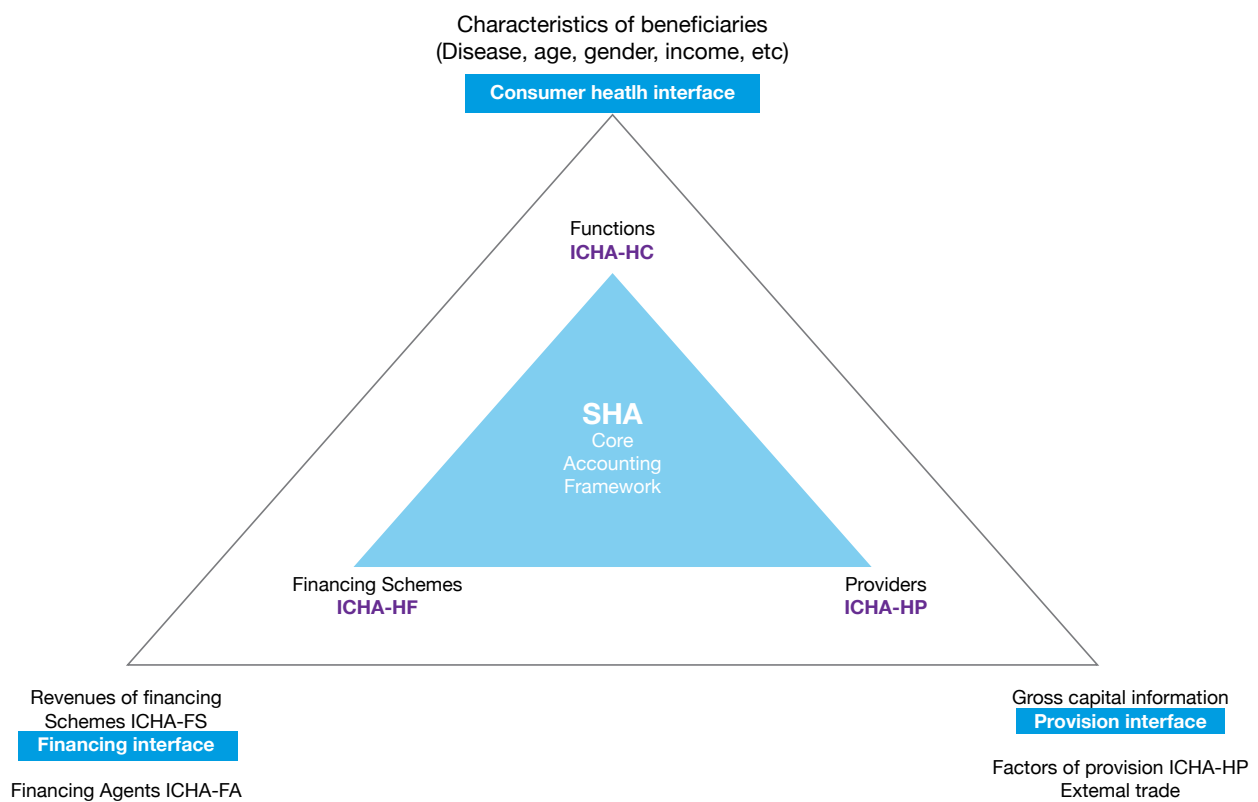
Characteristics of beneficiaries
(Disease, age, gender, income, etc)

Consumer heatlh interface

Functions
ICHA-HC

SHA
Core
Accounting
Framework

Financing Schemes
ICHA-HF

Providers
ICHA-HP

Revenues of financing Schemes ICHA-FS

Financing interface

Financing Agents ICHA-FA

Gross capital information

Provision interface

Factors of provision ICHA-HP
Extemal trade